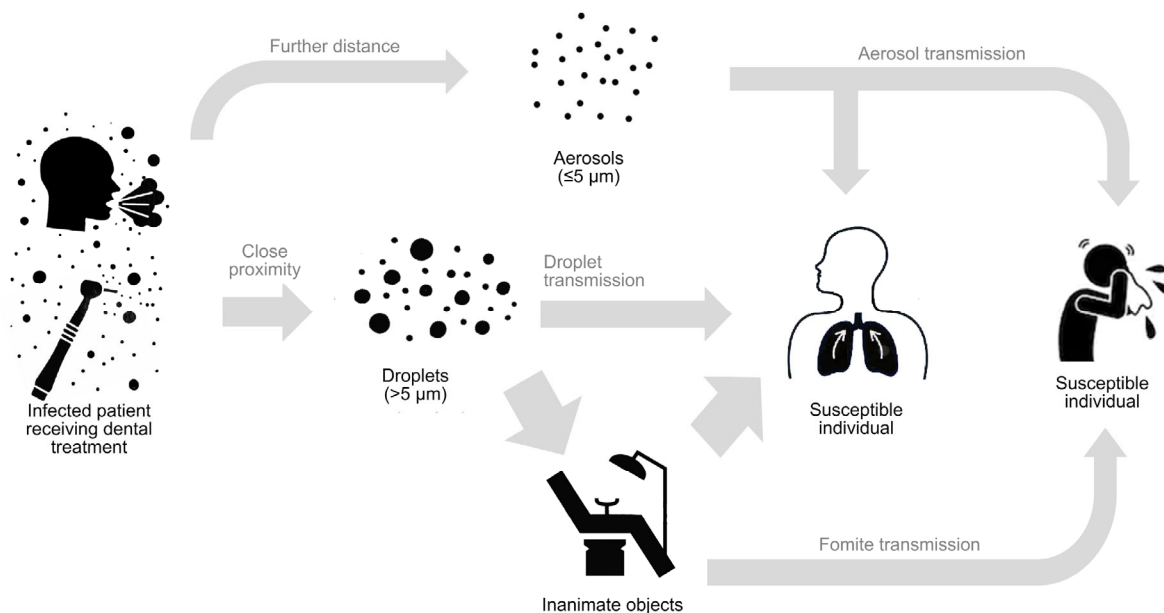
Further distance

Aerosol transmission

Aerosols
(≤5 μm)

Close proximity

Droplet transmission

Droplets
(>5 μm)

Infected patient receiving dental treatment

Susceptible individual

Susceptible individual

Fomite transmission

Inanimate objects